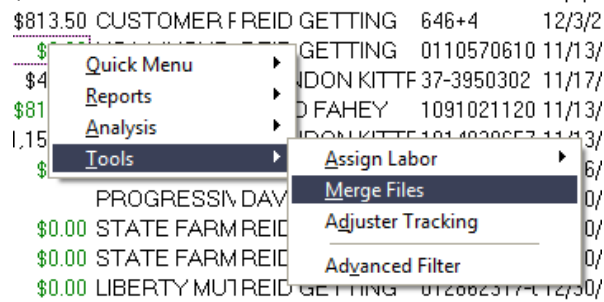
$813.50 CUSTOMER F REID GETTING 646+4 12/3/
$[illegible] GETTING 0110570610 11/13/
$4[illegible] NDON KITTF 37-3950302 11/17/
$81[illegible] D FAHEY 1091021120 11/13/
l,15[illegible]
$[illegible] 6/
PROGRESSIV DAV 0/
$0.00 STATE FARM REID 0/
$0.00 STATE FARM REID 0/
$0.00 LIBERTY MUT REID GETTING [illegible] 2/30/

Quick Menu
Reports
Analysis
Tools

Assign Labor
Merge Files
Adjuster Tracking
Advanced Filter